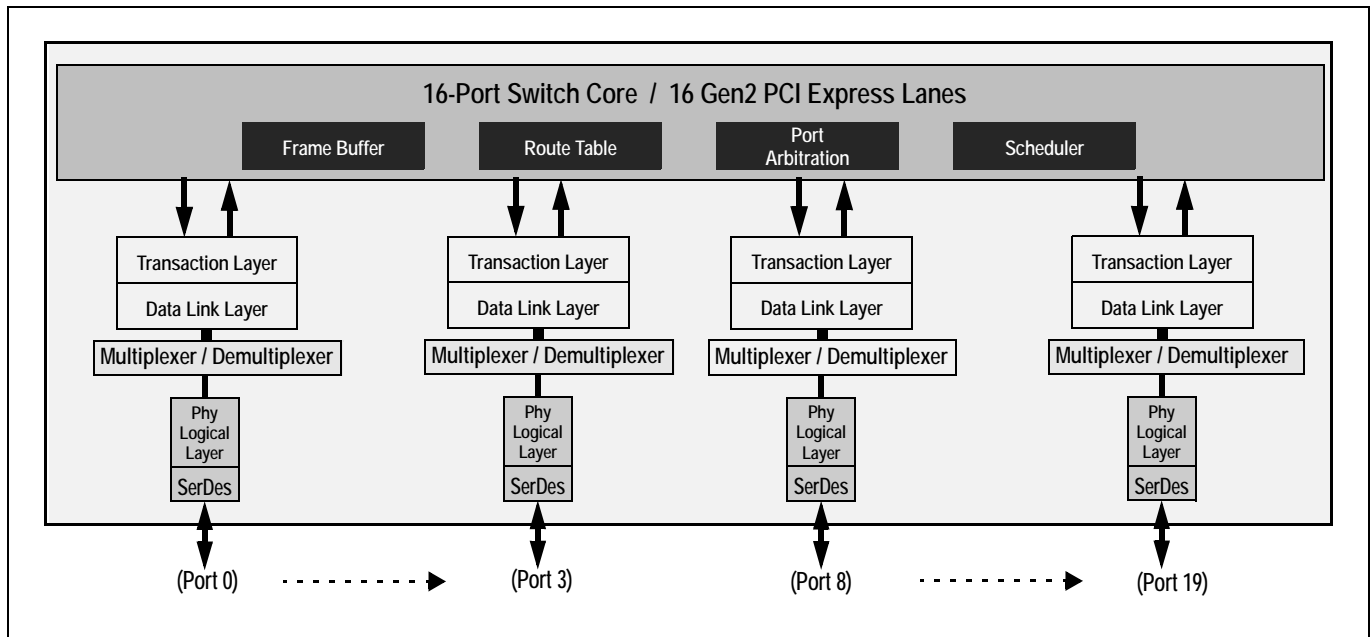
16-Port Switch Core / 16 Gen2 PCI Express Lanes

Frame Buffer

Route Table

Port Arbitration

Scheduler

Transaction Layer

Data Link Layer

Multiplexer / Demultiplexer

Phy Logical Layer

SerDes

Transaction Layer

Data Link Layer

Multiplexer / Demultiplexer

Phy Logical Layer

SerDes

Transaction Layer

Data Link Layer

Multiplexer / Demultiplexer

Phy Logical Layer

SerDes

Transaction Layer

Data Link Layer

Multiplexer / Demultiplexer

Phy Logical Layer

SerDes

(Port 0)

(Port 3)

(Port 8)

(Port 19)